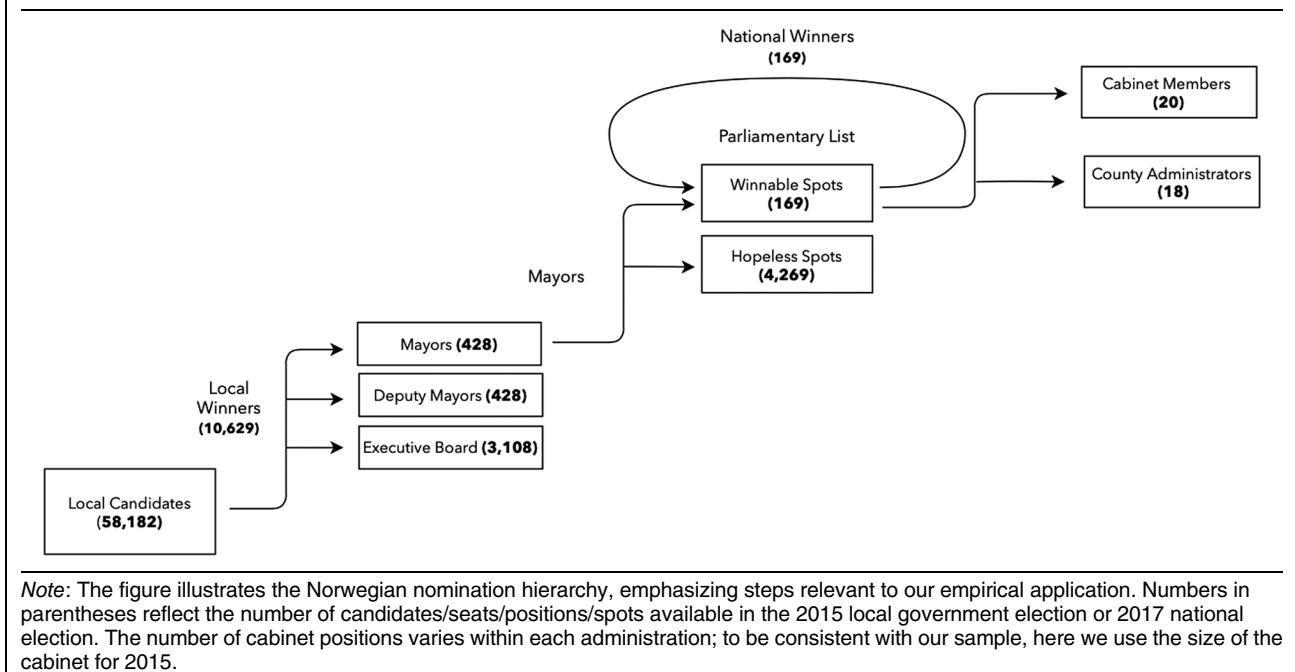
National Winners
(169)

Parliamentary List

Cabinet Members
(20)

County Administrators
(18)

Winnable Spots
(169)

Hopeless Spots
(4,269)

Mayors

Mayors (428)

Deputy Mayors (428)

Executive Board (3,108)

Local
Winners
(10,629)

Local Candidates
(58,182)

*Note*: The figure illustrates the Norwegian nomination hierarchy, emphasizing steps relevant to our empirical application. Numbers in parentheses reflect the number of candidates/seats/positions/spots available in the 2015 local government election or 2017 national election. The number of cabinet positions varies within each administration; to be consistent with our sample, here we use the size of the cabinet for 2015.